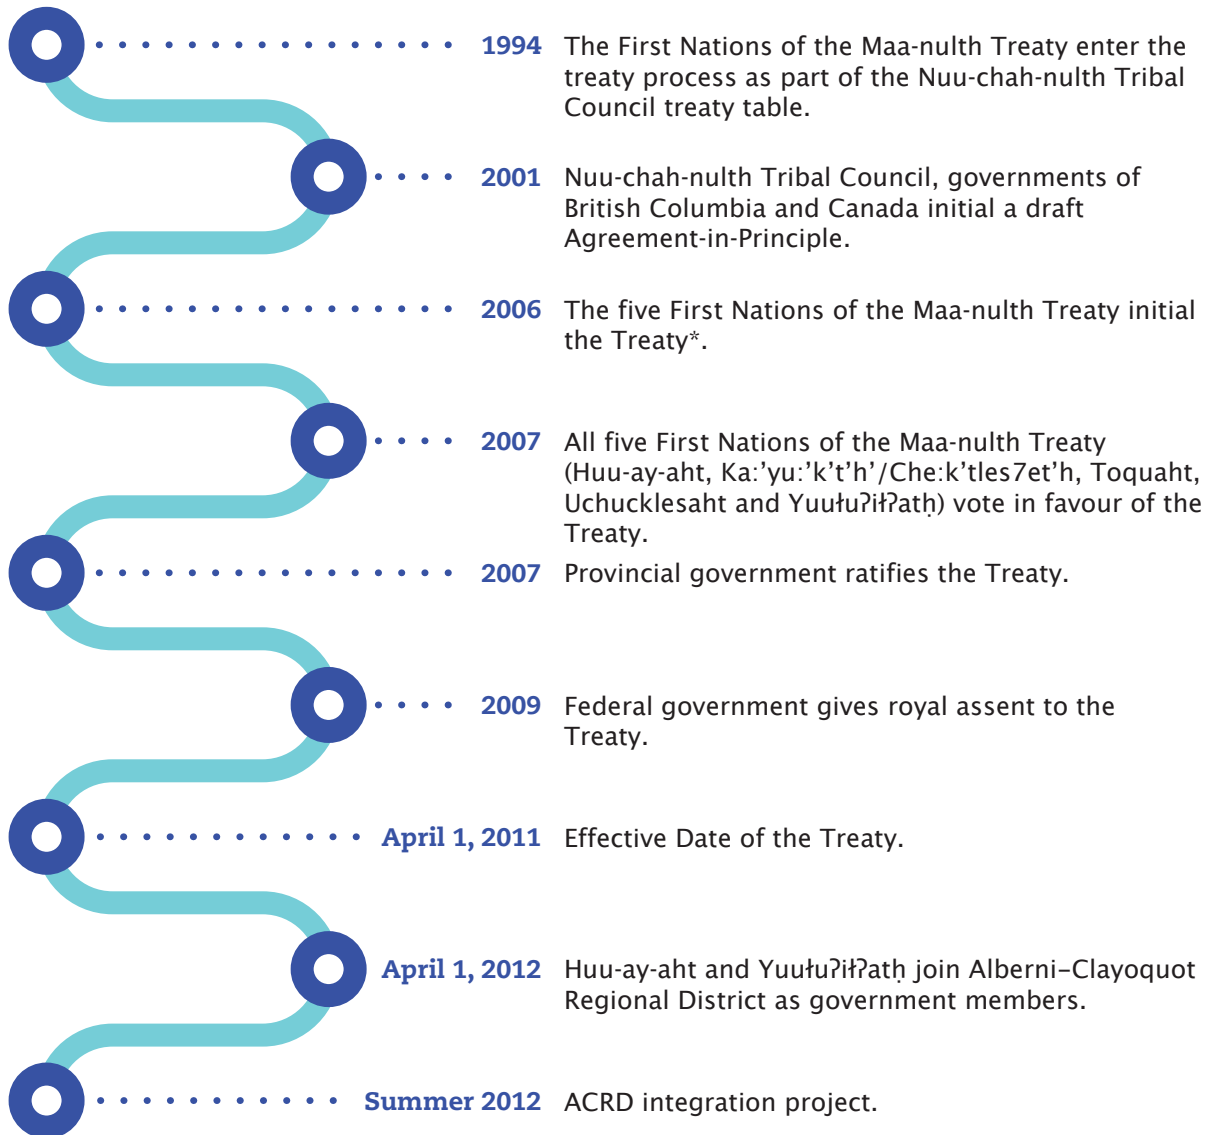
1994 The First Nations of the Maa-nulth Treaty enter the treaty process as part of the Nuu-chah-nulth Tribal Council treaty table.

2001 Nuu-chah-nulth Tribal Council, governments of British Columbia and Canada initial a draft Agreement-in-Principle.

2006 The five First Nations of the Maa-nulth Treaty initial the Treaty*.

2007 All five First Nations of the Maa-nulth Treaty (Huu-ay-aht, Ka:'yu:'k't'h'/Che:k'tles7et'h, Toquaht, Uchucklesaht and Yuułuʔiłʔatḥ) vote in favour of the Treaty.

2007 Provincial government ratifies the Treaty.

2009 Federal government gives royal assent to the Treaty.

April 1, 2011 Effective Date of the Treaty.

April 1, 2012 Huu-ay-aht and Yuułuʔiłʔatḥ join Alberni–Clayoquot Regional District as government members.

Summer 2012 ACRD integration project.